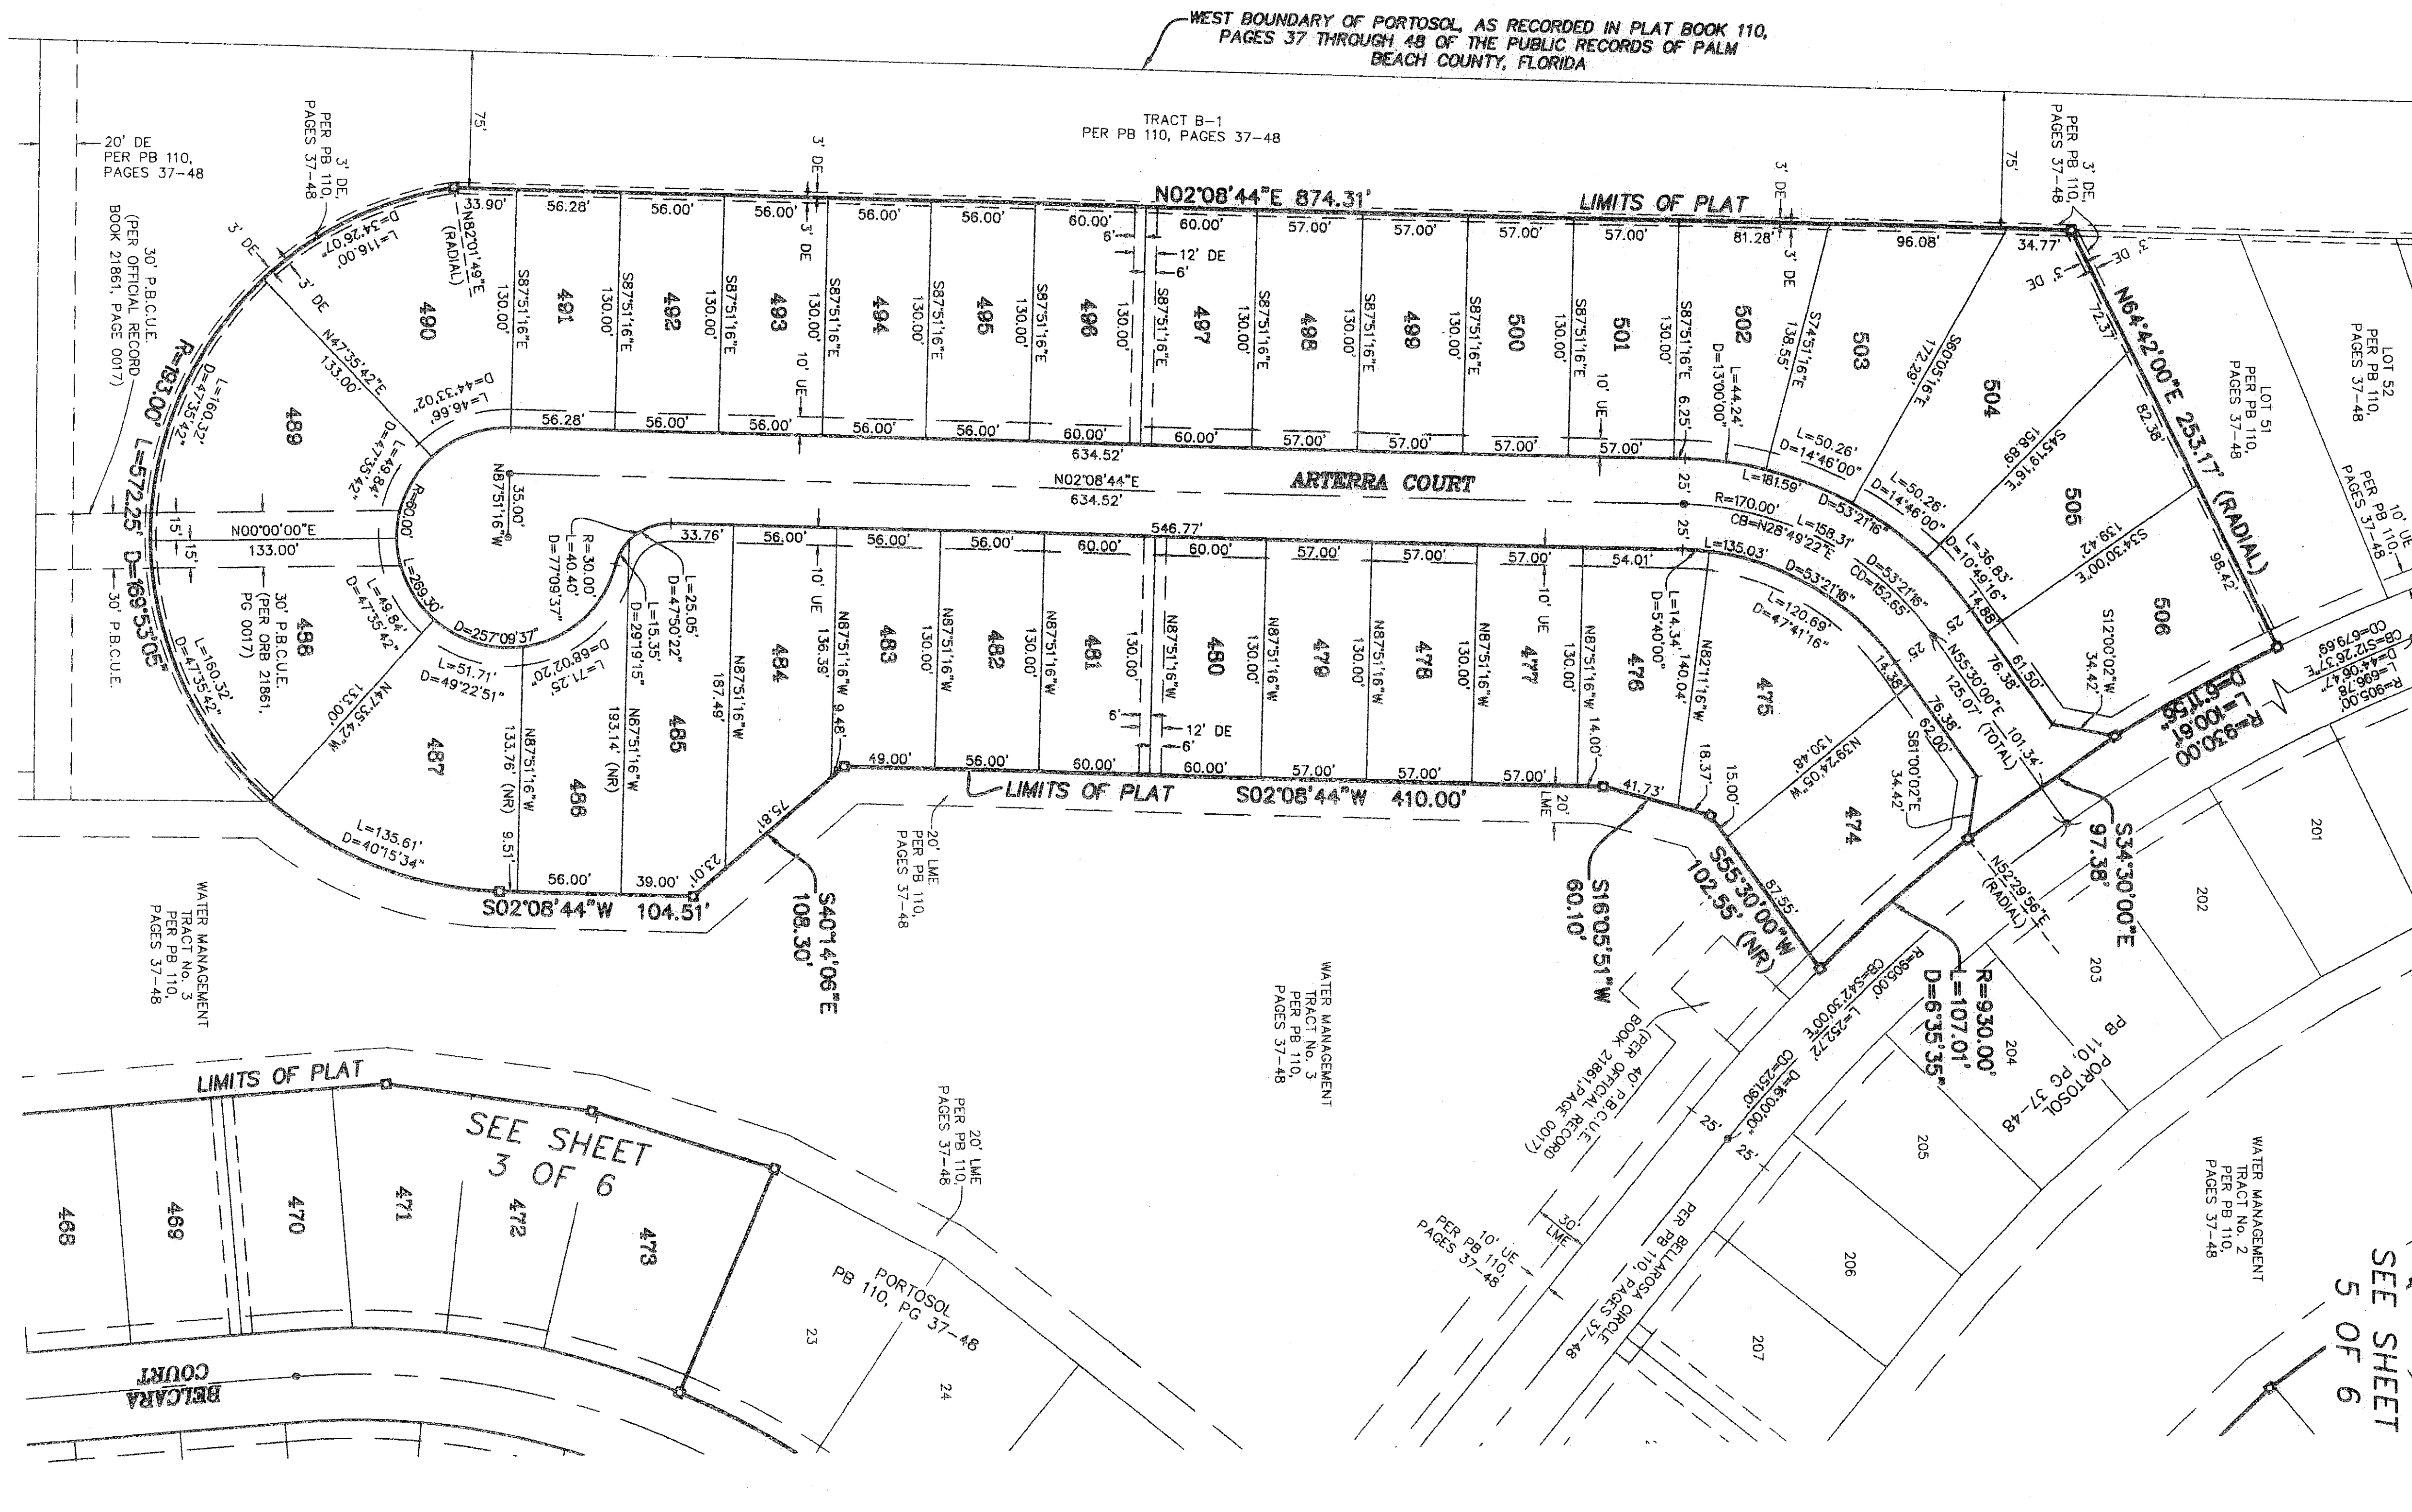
WEST BOUNDARY OF PORTOSOL, AS RECORDED IN PLAT BOOK 110, PAGES 37 THROUGH 48 OF THE PUBLIC RECORDS OF PALM BEACH COUNTY, FLORIDA

TRACT B-1
PER PB 110, PAGES 37-48

20' DE
PER PB 110,
PAGES 37-48

3' DE,
PER PB 110,
PAGES 37-48

75'

N02°08'44"E 874.31'
LIMITS OF PLAT

3' DE,
PER PB 110,
PAGES 37-48

75'

33.90' 56.28' 56.00' 56.00' 56.00' 56.00' 60.00' 60.00' 57.00' 57.00' 57.00' 57.00' 81.28' 96.08' 34.77'

3' DE
6'
12' DE
6'

490 491 492 493 494 495 496 497 498 499 500 501 502 503 504 505 506

S87°51'16"E 130.00'

N82°01'49"E (RADIAL)
D=34°26'07" L=116.00'

3' DE
3' DE

30' P.B.C.U.E.
(PER OFFICIAL RECORD BOOK 21861, PAGE 0017)

N47°35'42"E 133.00'

D=44°33'02" L=46.66'

10' UE

56.28' 56.00' 56.00' 56.00' 56.00' 60.00' 60.00' 57.00' 57.00' 57.00' 57.00' 6.25'

634.52'

L=44.24' D=13°00'00"

S74°51'16"E 138.55'

S60°05'16"E 172.29'

3' DE
3' DE

N64°42'00"E 253.17' (RADIAL)

72.37'
82.38'

LOT 51
PER PB 110,
PAGES 37-48

LOT 52
PER PB 110,
PAGES 37-48

10' UE
PER PB 110,
PAGES 37-48

R=1930.00' L=572.25' D=169°53'05"

L=160.32' D=47°35'42"

489

D=47°35'42" L=49.84'

R=60.00'

N87°51'16"W 35.00'

N02°08'44"E 634.52'

ARTERRA COURT

L=50.26' D=14°46'00"

L=181.59' D=53°21'16"

R=170.00'
CB=N28°49'22"E
L=158.31'

L=50.26' D=14°46'00"

S45°19'16"E 158.89'

S34°30'00"E 139.42'

25'
25'

N00°00'00"E 133.00'

15' 15'

30' P.B.C.U.E.
(PER ORB 21861, PG 0017)

30' P.B.C.U.E.

L=289.30'

D=257°09'37"

R=30.00' L=40.40' D=77°09'37"

33.76'

L=25.05' D=47°50'22"

L=15.35' D=29°19'15"

546.77'

56.00' 56.00' 56.00' 60.00' 60.00' 57.00' 57.00' 57.00' 54.01'

L=135.03'

D=53°21'16" CD=152.65'

L=36.83' D=10°49'16"

14.88'

S12°00'02"W 34.42'

98.42'

61.50'

L=100.61' D=6°11'55" R=930.00'

CB=S12°26'37"E D=44°06'47" L=696.78' R=905.00' CD=679.69'

488

L=49.84' D=47°35'42"

L=51.71' D=49°22'51"

D=68°02'20" L=71.25'

485

N87°51'16"W 193.14' (NR)

N87°51'16"W 187.49'

484

10' UE 136.39'

N87°51'16"W 9.48'

483 482 481 480 479 478 477 476

N87°51'16"W 130.00'

6'
12' DE
6'

10' UE

N87°51'16"W 14.00'

L=14.34' D=5°40'00"

N82°11'16"W 140.04'

475

L=120.69' D=47°41'16"

D=53°21'16"

25 25

N55°30'00"E 125.07' (TOTAL)

76.38'

14.38'

76.38' 62.00'

101.34'

S34°30'00"E 97.38'

487

N47°35'42"W 133.00'

486

N87°51'16"W 133.76' (NR)

9.51'

49.00' 56.00' 60.00' 60.00' 57.00' 57.00' 57.00'

LIMITS OF PLAT
S02°08'44"W 410.00'

41.73'

18.37'

15.00'

N39°24'05"W 130.48'

S81°00'02"E 34.42'

474

L=135.61' D=40°15'34"

56.00' 39.00'

S02°08'44"W 104.51'

23.01'

75.81'

S40°14'06"E 108.30'

20' LME
PER PB 110,
PAGES 37-48

20' LME

S16°05'51"W 60.10'

S55°30'00"W 102.55' (NR)

87.55'

N52°29'56"E (RADIAL)

R=930.00' L=107.01' D=6°35'35"

201 202 203 204 205 206 207

PORTOSOL
PB 110, PG 37-48

WATER MANAGEMENT
TRACT No. 3
PER PB 110,
PAGES 37-48

WATER MANAGEMENT
TRACT No. 3
PER PB 110,
PAGES 37-48

40' P.B.C.U.E.
(PER OFFICIAL RECORD BOOK 21861 PAGE 0017)

R=905.00' L=252.72' CB=S42°30'00"E

D=16°00'00" CD=251.90'

25'
25'

LIMITS OF PLAT

SEE SHEET
3 OF 6

20' LME
PER PB 110,
PAGES 37-48

468 469 470 471 472 473

PORTOSOL
PB 110, PG 37-48

23
24

BELCARA COURT

10' UE
PER PB 110,
PAGES 37-48

30' LME

BELLAROSA CIRCLE
PER PB 110, PAGES 37-48

WATER MANAGEMENT
TRACT No. 2
PER PB 110,
PAGES 37-48

SEE SHEET
5 OF 6